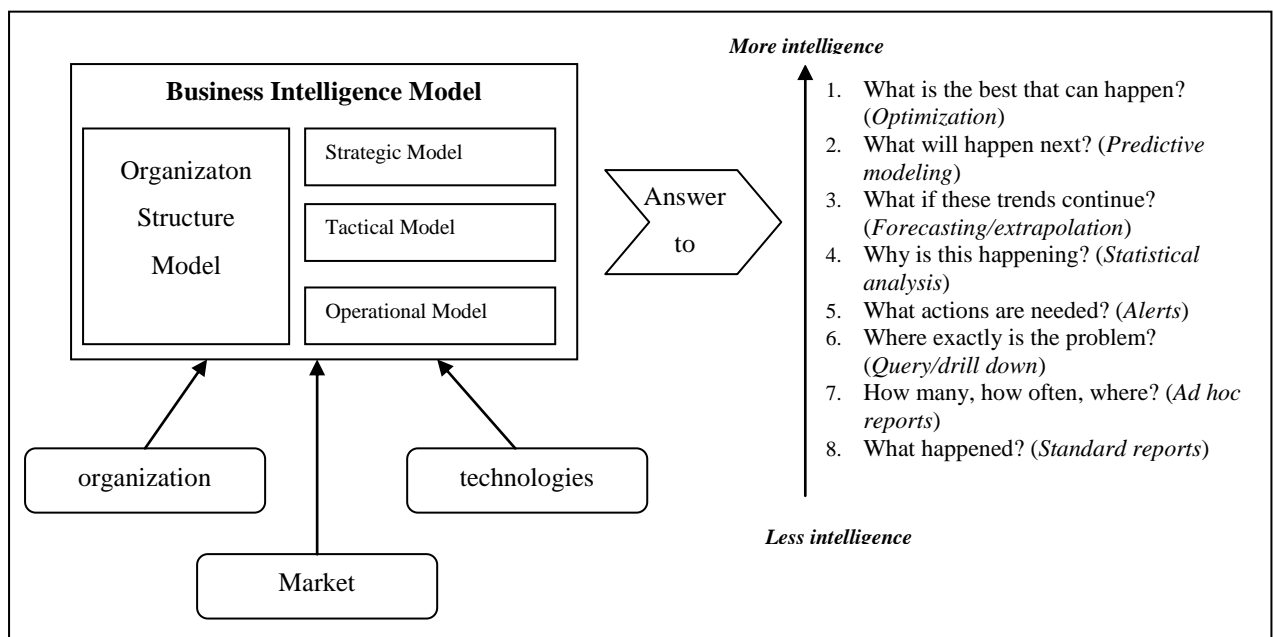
Business Intelligence Model

Organizaton Structure Model

Strategic Model

Tactical Model

Operational Model

organization

technologies

Market

Answer to

More intelligence

1. What is the best that can happen? (Optimization)
2. What will happen next? (Predictive modeling)
3. What if these trends continue? (Forecasting/extrapolation)
4. Why is this happening? (Statistical analysis)
5. What actions are needed? (Alerts)
6. Where exactly is the problem? (Query/drill down)
7. How many, how often, where? (Ad hoc reports)
8. What happened? (Standard reports)

Less intelligence